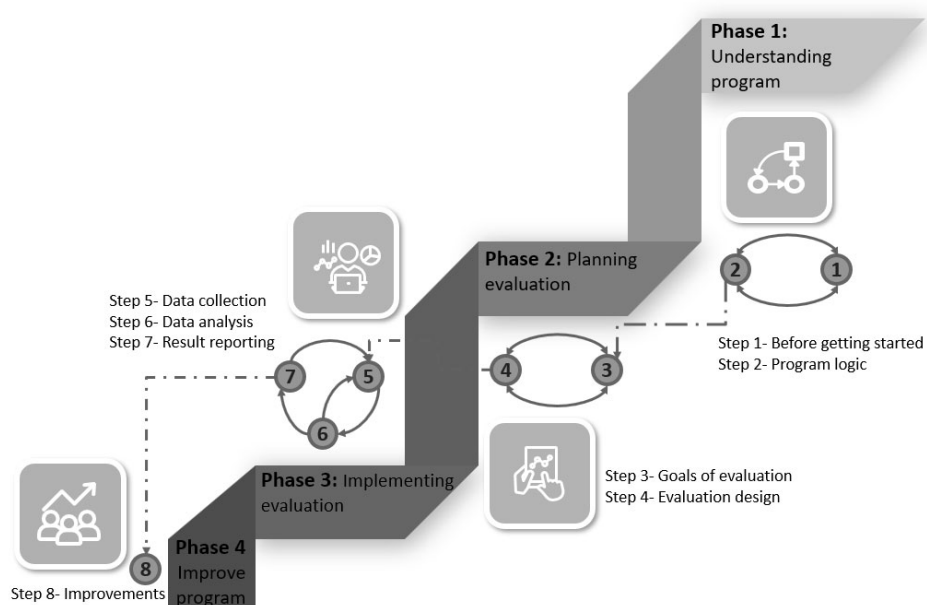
Phase 1: Understanding program

Phase 2: Planning evaluation

Step 5- Data collection
Step 6- Data analysis
Step 7- Result reporting

2
1
4
3
7
5
6

Step 1- Before getting started
Step 2- Program logic

Phase 3: Implementing evaluation

Step 3- Goals of evaluation
Step 4- Evaluation design

8

Phase 4 Improve program

Step 8- Improvements